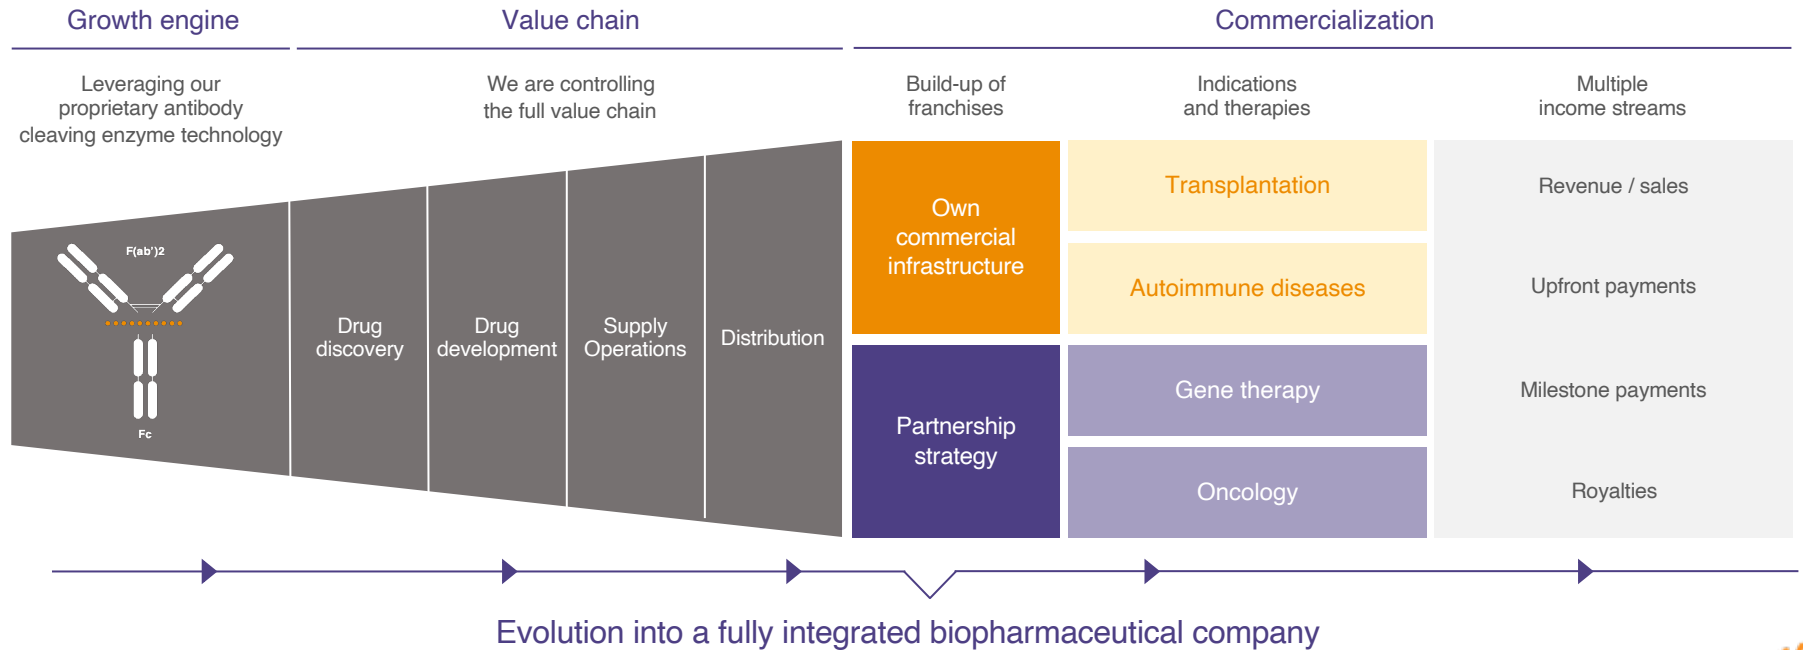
Growth engine

Value chain

Commercialization

Leveraging our proprietary antibody cleaving enzyme technology

We are controlling the full value chain

Build-up of franchises

Indications and therapies

Multiple income streams

F(ab')2

Fc

Drug discovery

Drug development

Supply Operations

Distribution

Own commercial infrastructure

Partnership strategy

Transplantation

Autoimmune diseases

Gene therapy

Oncology

Revenue / sales

Upfront payments

Milestone payments

Royalties

Evolution into a fully integrated biopharmaceutical company